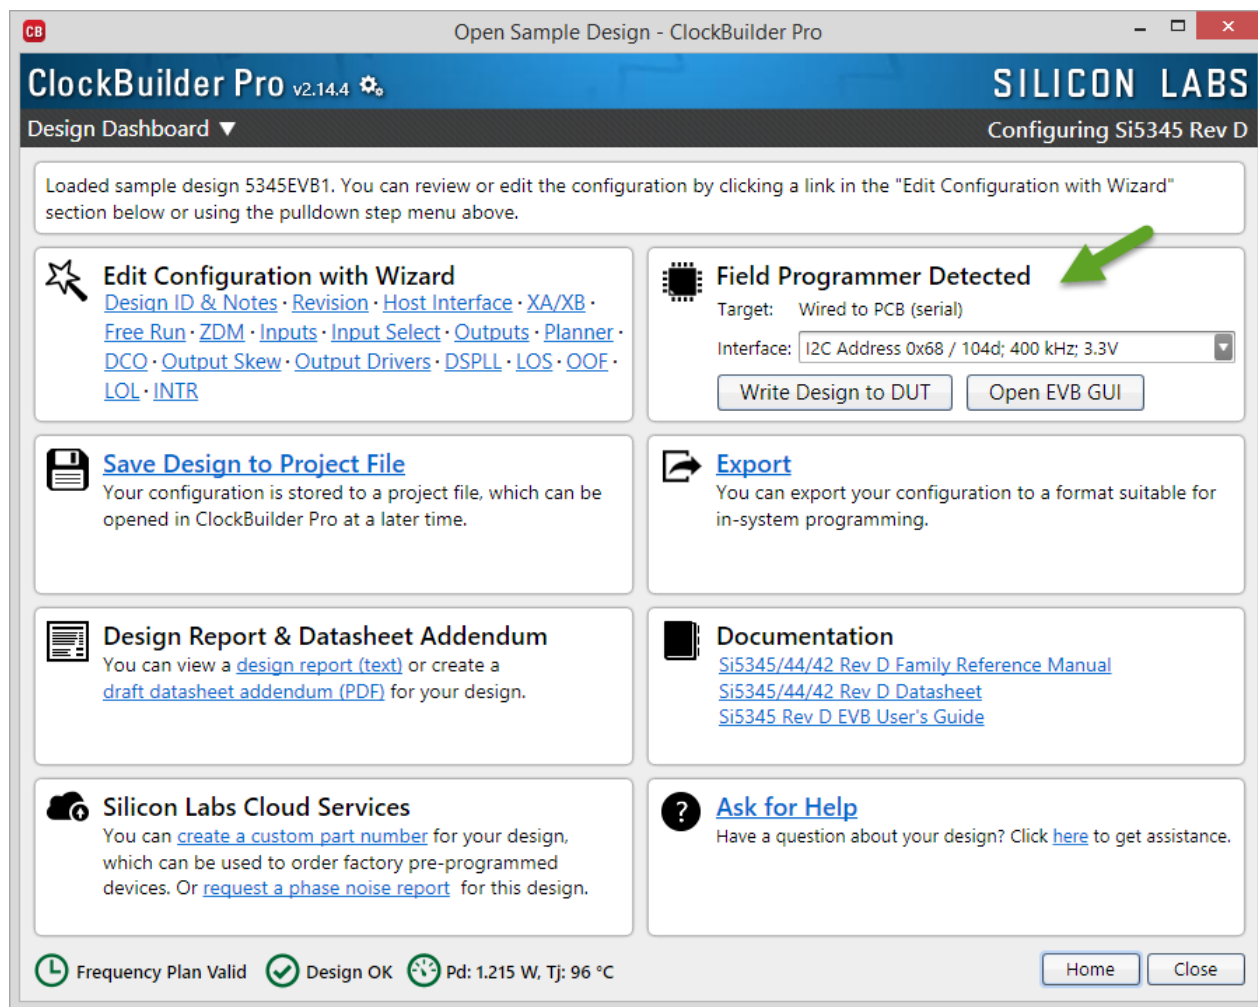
CB Open Sample Design - ClockBuilder Pro

ClockBuilder Pro v2.14.4

SILICON LABS

Design Dashboard ▼

Configuring Si5345 Rev D

Loaded sample design 5345EVB1. You can review or edit the configuration by clicking a link in the "Edit Configuration with Wizard" section below or using the pulldown step menu above.

Edit Configuration with Wizard
Design ID & Notes · Revision · Host Interface · XA/XB · Free Run · ZDM · Inputs · Input Select · Outputs · Planner · DCO · Output Skew · Output Drivers · DSPLL · LOS · OOF · LOL · INTR

Field Programmer Detected
Target: Wired to PCB (serial)
Interface: I2C Address 0x68 / 104d; 400 kHz; 3.3V
Write Design to DUT
Open EVB GUI

Save Design to Project File
Your configuration is stored to a project file, which can be opened in ClockBuilder Pro at a later time.

Export
You can export your configuration to a format suitable for in-system programming.

Design Report & Datasheet Addendum
You can view a design report (text) or create a draft datasheet addendum (PDF) for your design.

Documentation
Si5345/44/42 Rev D Family Reference Manual
Si5345/44/42 Rev D Datasheet
Si5345 Rev D EVB User's Guide

Silicon Labs Cloud Services
You can create a custom part number for your design, which can be used to order factory pre-programmed devices. Or request a phase noise report for this design.

Ask for Help
Have a question about your design? Click here to get assistance.

Frequency Plan Valid
Design OK
Pd: 1.215 W, Tj: 96 °C
Home
Close